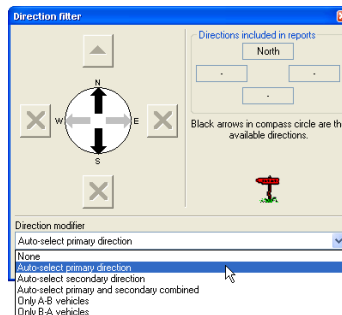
Direction filter

Directions included in reports

North

-

-

-

N

W

E

S

Black arrows in compass circle are th available directions.

Direction modifier

Auto-select primary direction

None
Auto-select primary direction
Auto-select secondary direction
Auto-select primary and secondary combined
Only A-B vehicles
Only B-A vehicles